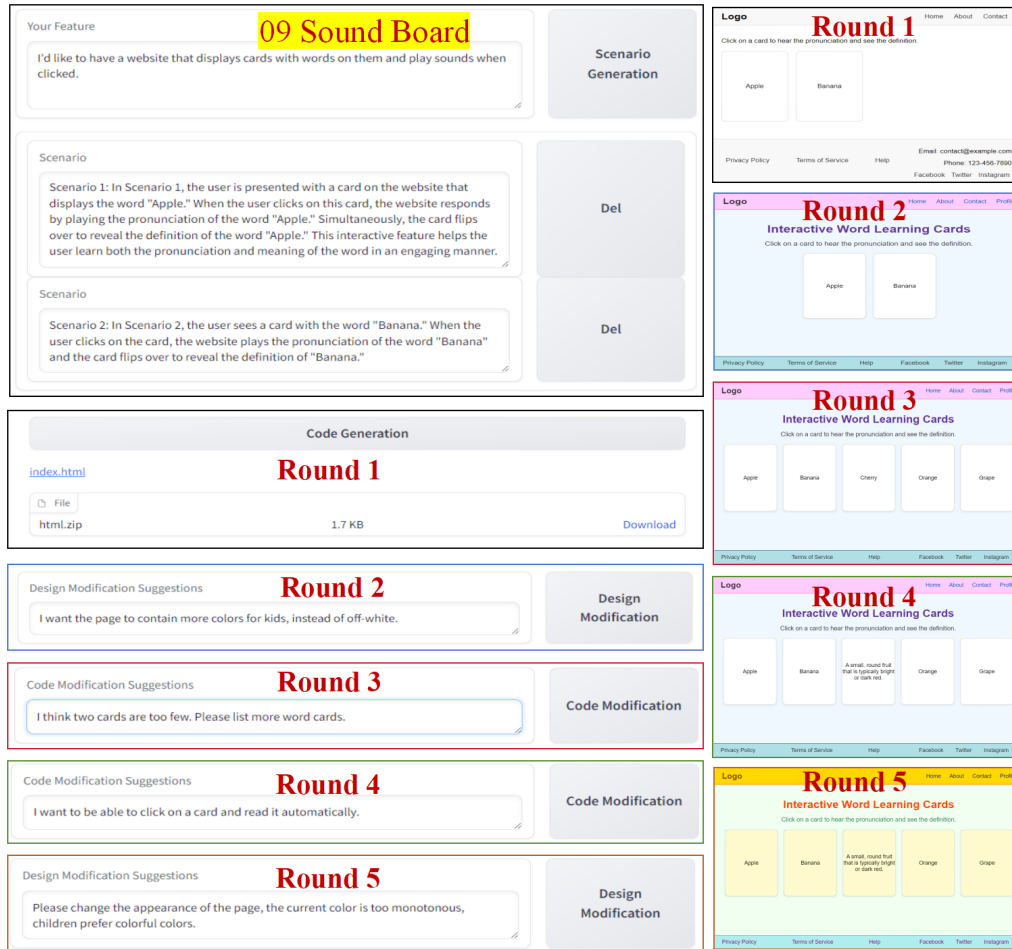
09 Sound Board

Your Feature

I'd like to have a website that displays cards with words on them and play sounds when clicked.

Scenario Generation

Scenario

Scenario 1: In Scenario 1, the user is presented with a card on the website that displays the word "Apple." When the user clicks on this card, the website responds by playing the pronunciation of the word "Apple." Simultaneously, the card flips over to reveal the definition of the word "Apple." This interactive feature helps the user learn both the pronunciation and meaning of the word in an engaging manner.

Del

Scenario

Scenario 2: In Scenario 2, the user sees a card with the word "Banana." When the user clicks on the card, the website plays the pronunciation of the word "Banana" and the card flips over to reveal the definition of "Banana."

Del

Code Generation

Round 1

index.html

File

html.zip 1.7 KB Download

Design Modification Suggestions

Round 2

I want the page to contain more colors for kids, instead of off-white.

Design Modification

Code Modification Suggestions

Round 3

I think two cards are too few. Please list more word cards.

Code Modification

Code Modification Suggestions

Round 4

I want to be able to click on a card and read it automatically.

Code Modification

Design Modification Suggestions

Round 5

Please change the appearance of the page, the current color is too monotonous, children prefer colorful colors.

Design Modification

Logo Round 1 Home About Contact

Click on a card to hear the pronunciation and see the definition.

Apple Banana

Privacy Policy Terms of Service Help Email: contact@example.com Phone: 123-456-7890 Facebook Twitter Instagram

Logo Round 2 Home About Contact Profi

Interactive Word Learning Cards

Click on a card to hear the pronunciation and see the definition.

Apple Banana

Privacy Policy Terms of Service Help Facebook Twitter Instagram

Logo Round 3 Home About Contact Profi

Interactive Word Learning Cards

Click on a card to hear the pronunciation and see the definition.

Apple Banana Cherry Orange Grape

Privacy Policy Terms of Service Help Facebook Twitter Instagram

Logo Round 4 Home About Contact Profi

Interactive Word Learning Cards

Click on a card to hear the pronunciation and see the definition.

Apple Banana A small, round fruit that is typically bright or dark red. Orange Grape

Privacy Policy Terms of Service Help Facebook Twitter Instagram

Logo Round 5 Home About Contact Profi

Interactive Word Learning Cards

Click on a card to hear the pronunciation and see the definition.

Apple Banana A small, round fruit that is typically bright or dark red. Orange Grape

Privacy Policy Terms of Service Help Facebook Twitter Instagram